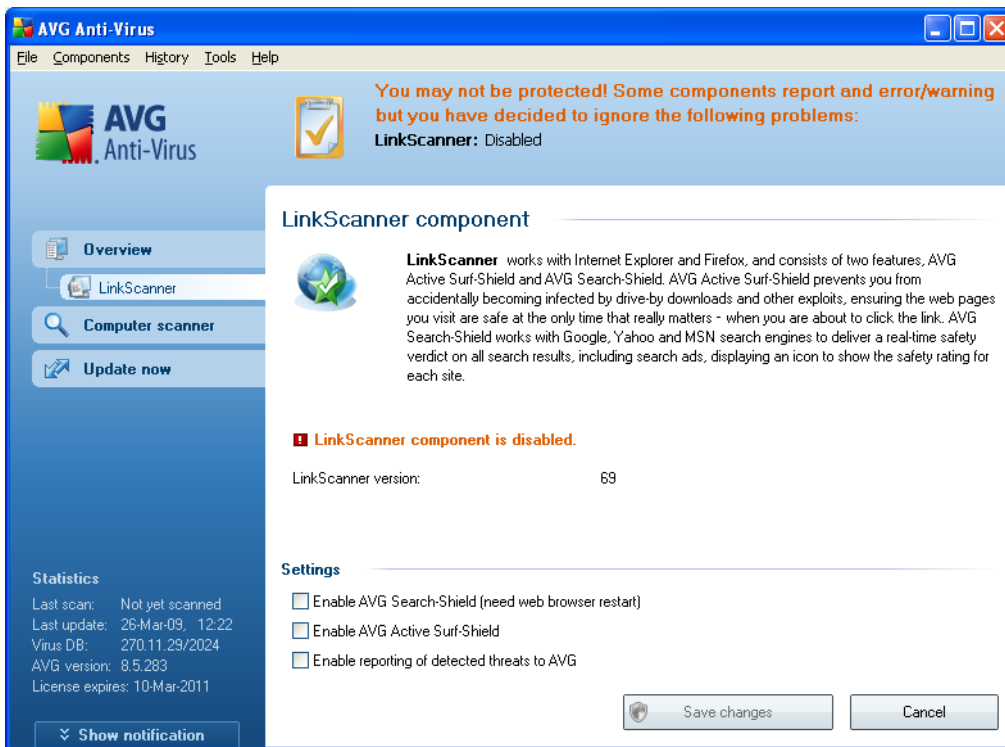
AVG Anti-Virus

File Components History Tools Help

AVG Anti-Virus

You may not be protected! Some components report and error/warning but you have decided to ignore the following problems:
LinkScanner: Disabled

Overview
LinkScanner
Computer scanner
Update now

LinkScanner component

LinkScanner works with Internet Explorer and Firefox, and consists of two features, AVG Active Surf-Shield and AVG Search-Shield. AVG Active Surf-Shield prevents you from accidentally becoming infected by drive-by downloads and other exploits, ensuring the web pages you visit are safe at the only time that really matters - when you are about to click the link. AVG Search-Shield works with Google, Yahoo and MSN search engines to deliver a real-time safety verdict on all search results, including search ads, displaying an icon to show the safety rating for each site.

LinkScanner component is disabled.

LinkScanner version: 69

Settings

Enable AVG Search-Shield (need web browser restart)
Enable AVG Active Surf-Shield
Enable reporting of detected threats to AVG

Statistics
Last scan: Not yet scanned
Last update: 26-Mar-09, 12:22
Virus DB: 270.11.29/2024
AVG version: 8.5.283
License expires: 10-Mar-2011

Show notification

Save changes
Cancel